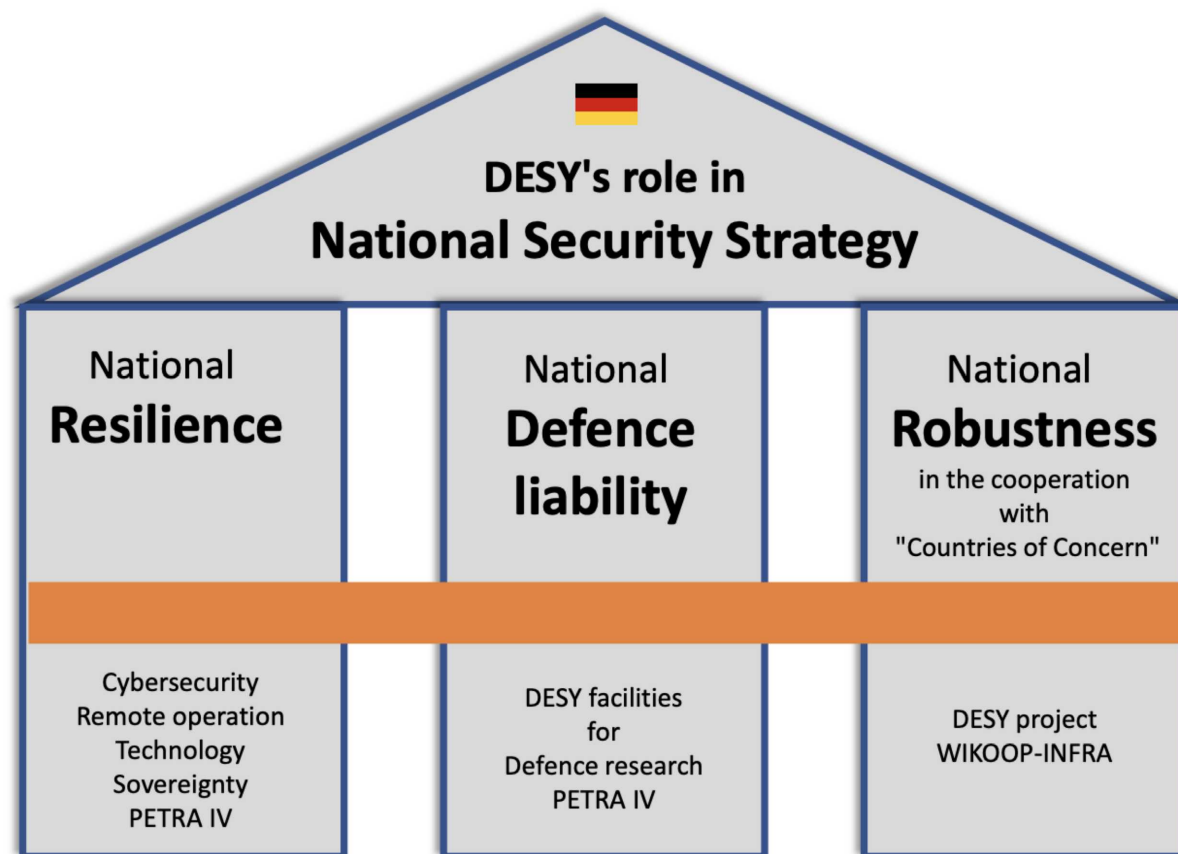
DESY's role in
National Security Strategy

National
Resilience

Cybersecurity
Remote operation
Technology
Sovereignty
PETRA IV

National
Defence
liability

DESY facilities
for
Defence research
PETRA IV

National
Robustness
in the cooperation
with
"Countries of Concern"

DESY project
WIKOOP-INFRA